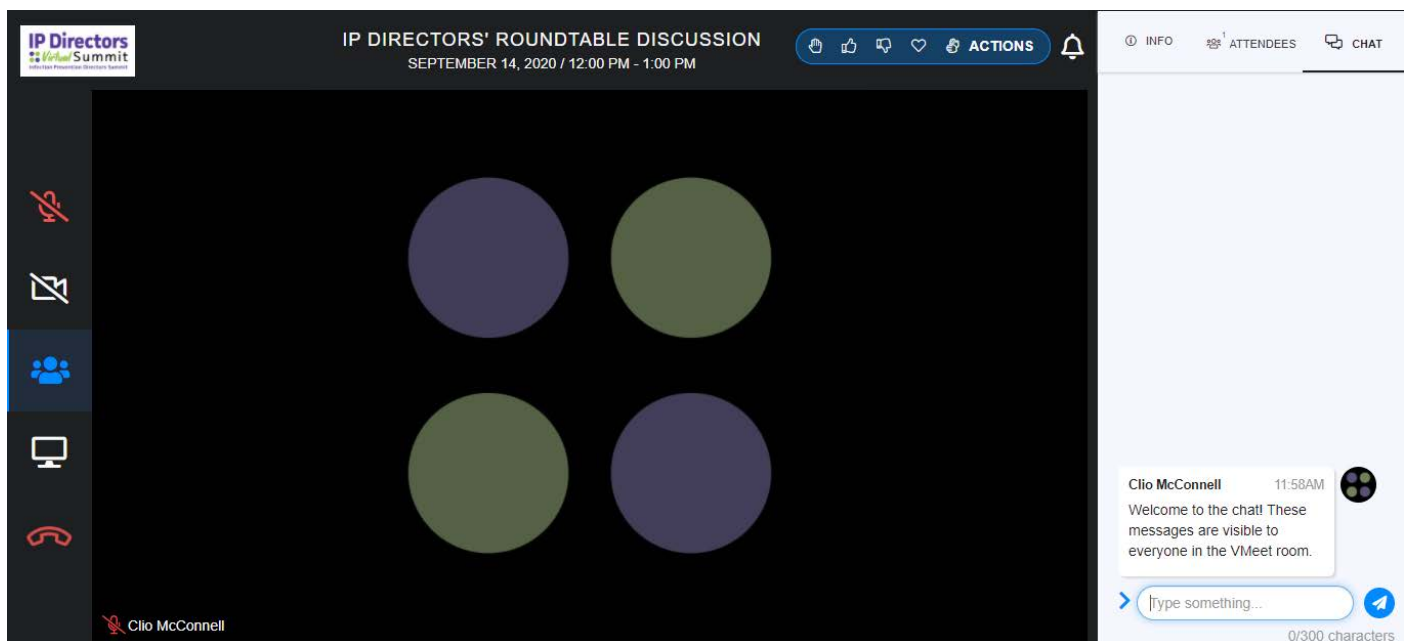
IP Directors Virtual Summit
Infection Prevention Directors Summit

IP DIRECTORS' ROUNDTABLE DISCUSSION
SEPTEMBER 14, 2020 / 12:00 PM - 1:00 PM

ACTIONS

INFO
1 ATTENDEES
CHAT

Clio McConnell 11:58AM
Welcome to the chat! These messages are visible to everyone in the VMeet room.

Type something...
0/300 characters

Clio McConnell